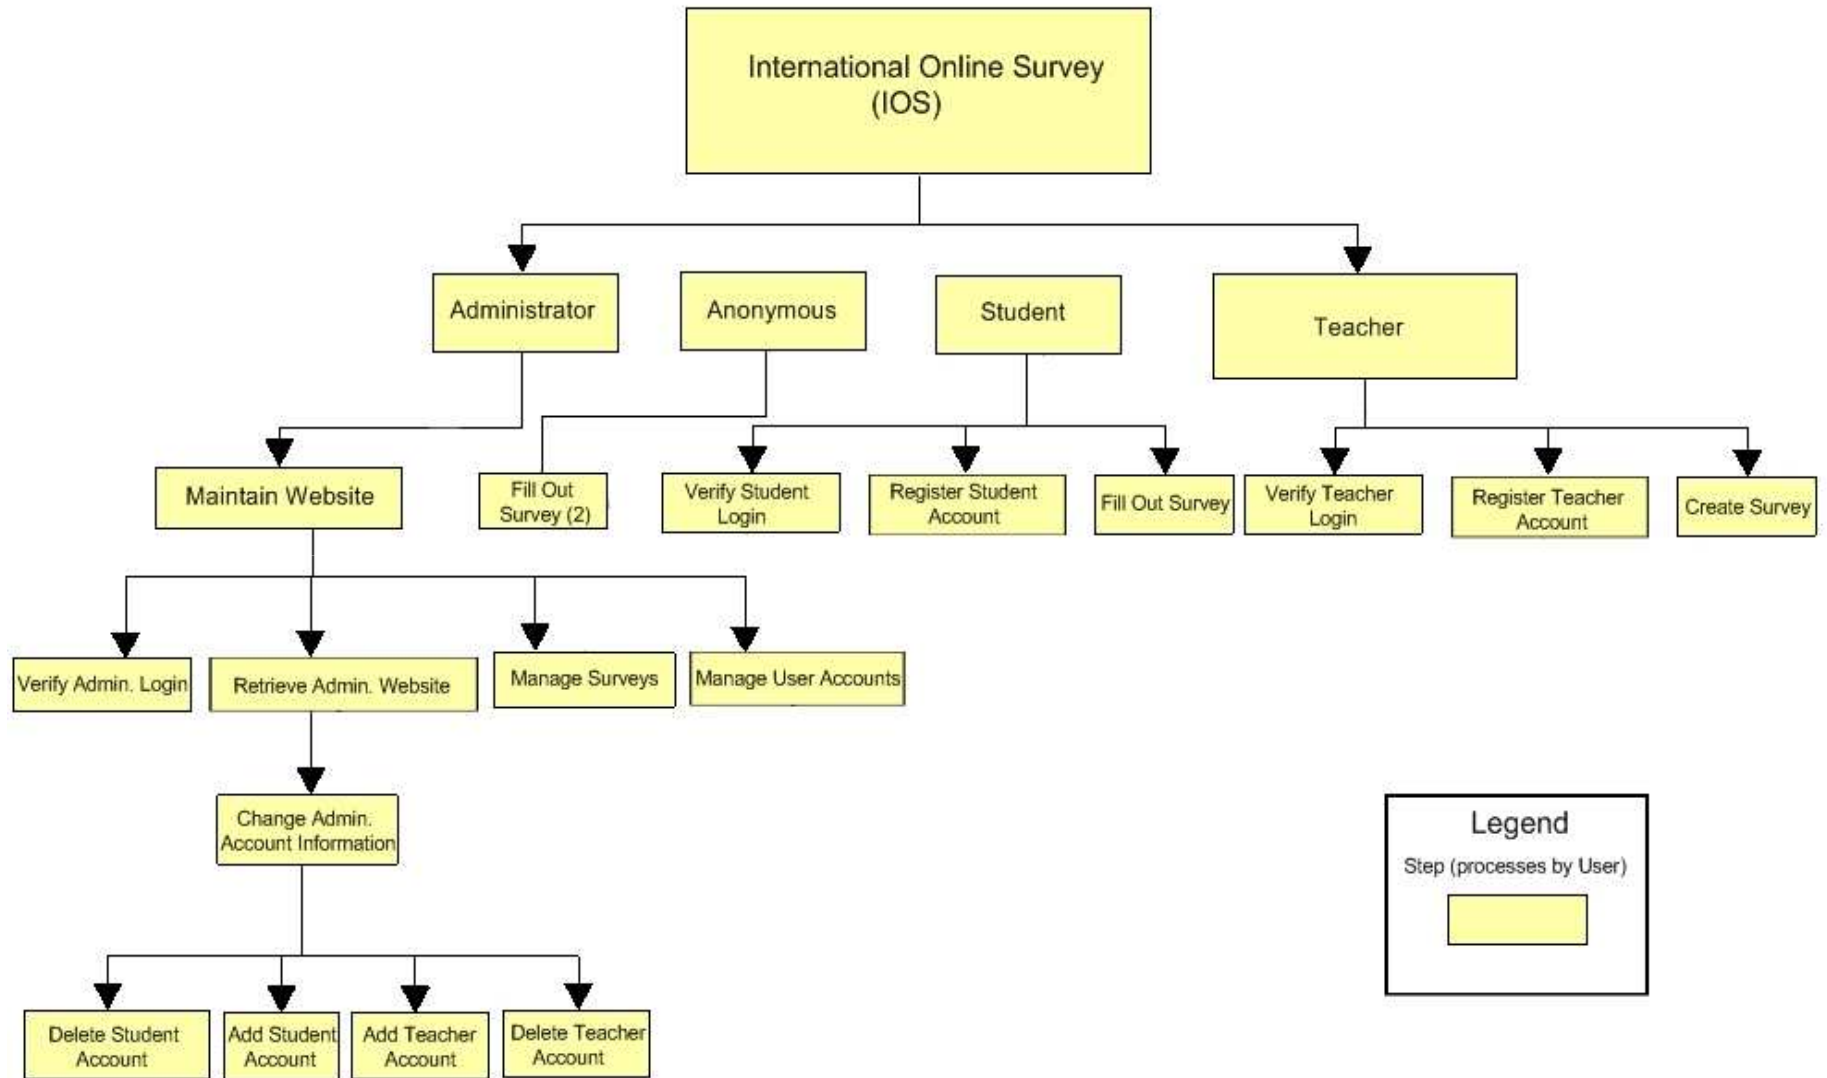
International Online Survey (IOS)

Administrator

Anonymous

Student

Teacher

Maintain Website

Fill Out Survey (2)

Verify Student Login

Register Student Account

Fill Out Survey

Verify Teacher Login

Register Teacher Account

Create Survey

Verify Admin. Login

Retrieve Admin. Website

Manage Surveys

Manage User Accounts

Change Admin. Account Information

Delete Student Account

Add Student Account

Add Teacher Account

Delete Teacher Account

Legend

Step (processes by User)